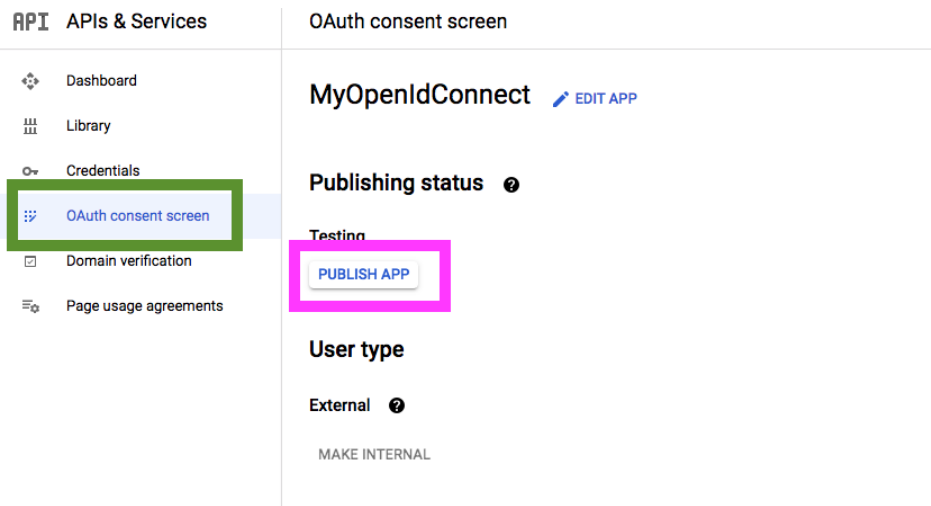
API APIs & Services

Dashboard

Library

Credentials

OAuth consent screen

Domain verification

Page usage agreements

OAuth consent screen

MyOpenIdConnect EDIT APP

Publishing status

Testing

PUBLISH APP

User type

External

MAKE INTERNAL